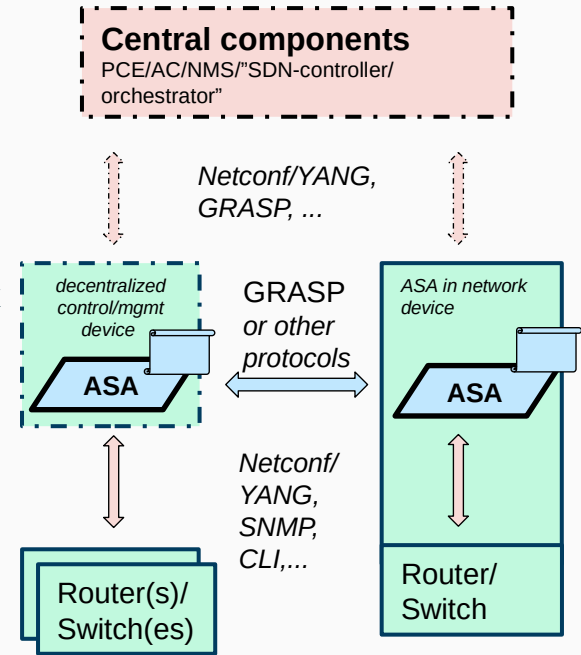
Central components
PCE/AC/NMS/"SDN-controller/ orchestrator"

Netconf/YANG, GRASP, ...

decentralized control/mgmt device

ASA

GRASP or other protocols

ASA in network device

ASA

Netconf/ YANG, SNMP, CLI,...

Router(s)/ Switch(es)

Router/ Switch